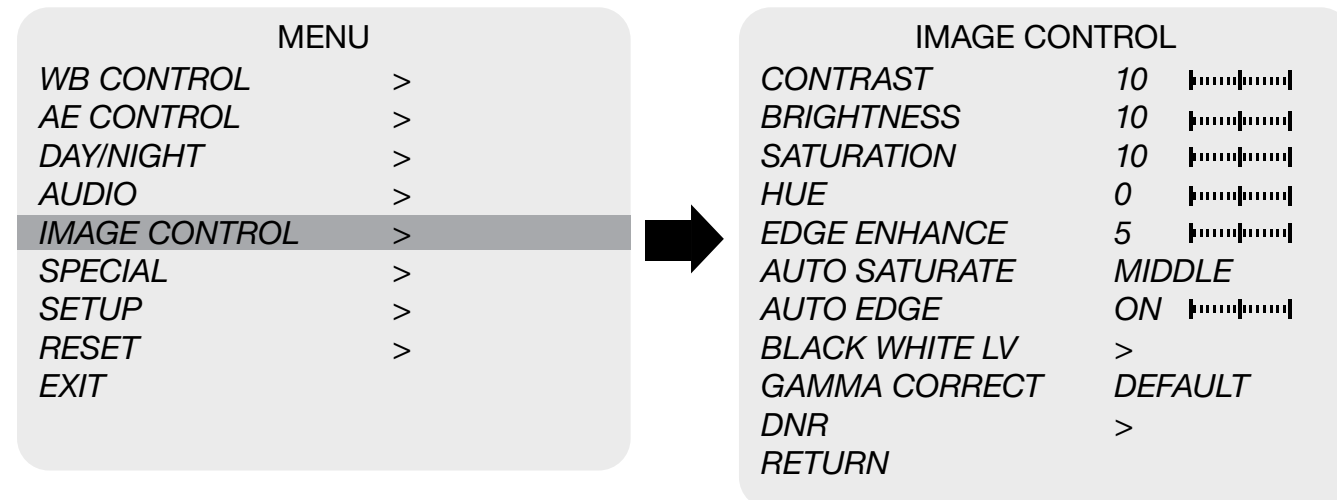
MENU

| | |
|---|---|
| WB CONTROL | > |
| AE CONTROL | > |
| DAY/NIGHT | > |
| AUDIO | > |
| IMAGE CONTROL | > |
| SPECIAL | > |
| SETUP | > |
| RESET | > |
| EXIT | |

IMAGE CONTROL

| | |
|---|---|
| CONTRAST | 10 |
| BRIGHTNESS | 10 |
| SATURATION | 10 |
| HUE | 0 |
| EDGE ENHANCE | 5 |
| AUTO SATURATE | MIDDLE |
| AUTO EDGE | ON |
| BLACK WHITE LV | > |
| GAMMA CORRECT | DEFAULT |
| DNR | > |
| RETURN | |